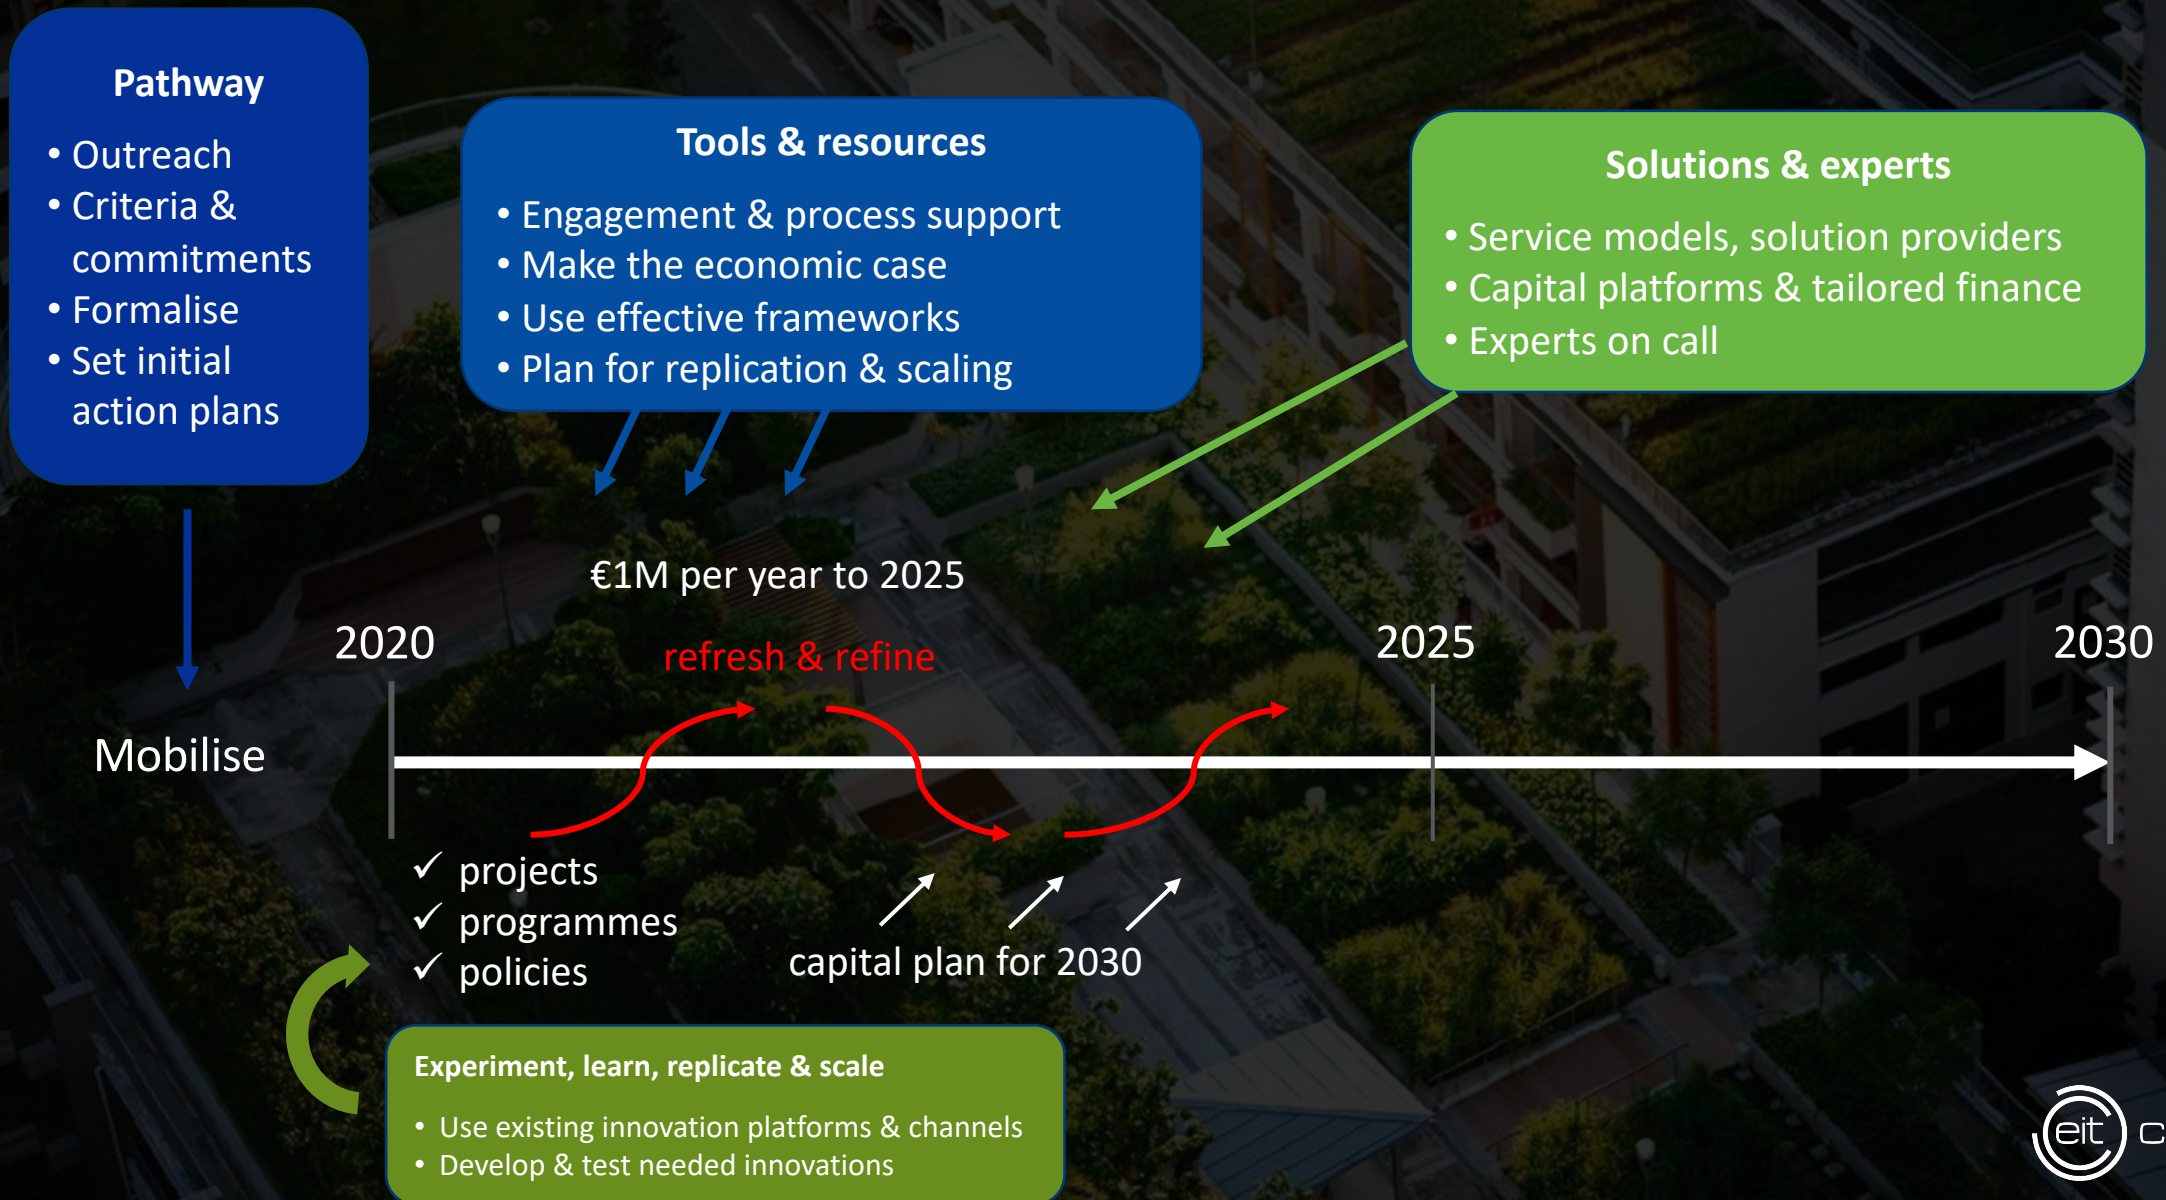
Pathway

• Outreach
• Criteria & commitments
• Formalise
• Set initial action plans

Tools & resources

• Engagement & process support
• Make the economic case
• Use effective frameworks
• Plan for replication & scaling

Solutions & experts

• Service models, solution providers
• Capital platforms & tailored finance
• Experts on call

€1M per year to 2025

2020

refresh & refine

2025

2030

Mobilise

✓ projects
✓ programmes
✓ policies

capital plan for 2030

Experiment, learn, replicate & scale

• Use existing innovation platforms & channels
• Develop & test needed innovations

eit C